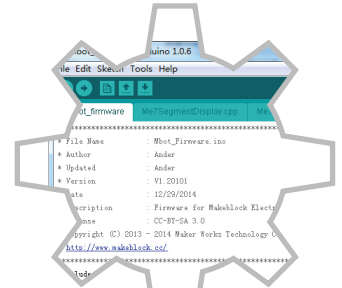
Mbot_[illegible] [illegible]uino 1.0.6
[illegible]ile Edit Sketch Tools Help
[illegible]bot_firmware Me7SegmentDisplay.cpp Me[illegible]
****************************
* File Name : Mbot_Firmware.ino
* Author : Ander
* Updated : Ander
* Version : V1.20101
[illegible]ate : 12/29/2014
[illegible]scription : Firmware for Makeblock Electr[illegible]
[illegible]ense : CC-BY-SA 3.0
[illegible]opyright (C) 2013 - 2014 Maker Works Technology C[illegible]
http://www.makeblock.cc/
****************************
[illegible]lude